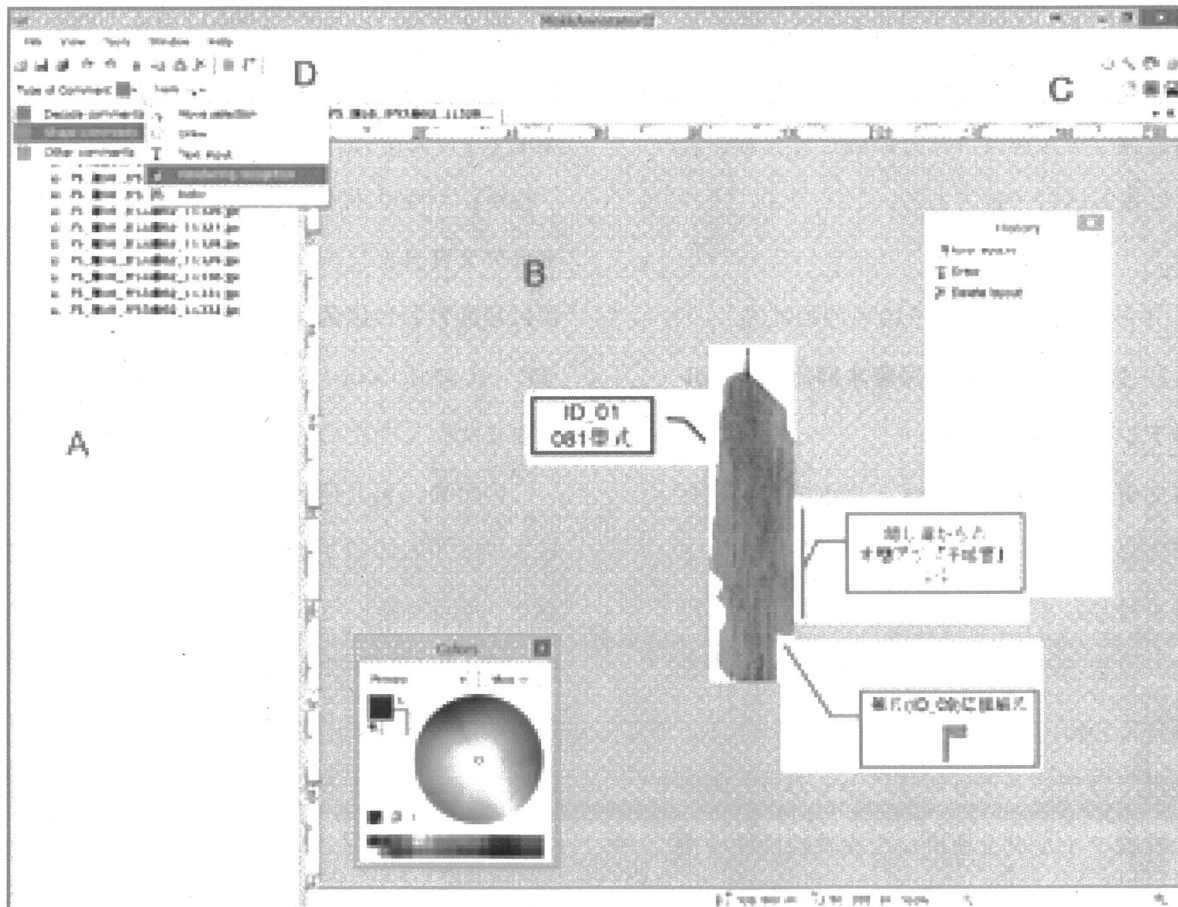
File View Tools Window Help

D

C

Type of Comment: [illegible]

Decode comments

Make comments

Other comments

Move selection

Draw

Text input

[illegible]

Eraser

History

Move mouse

Draw

Delete layout

B

A

ID_01
081型式

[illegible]

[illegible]

Colors

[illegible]